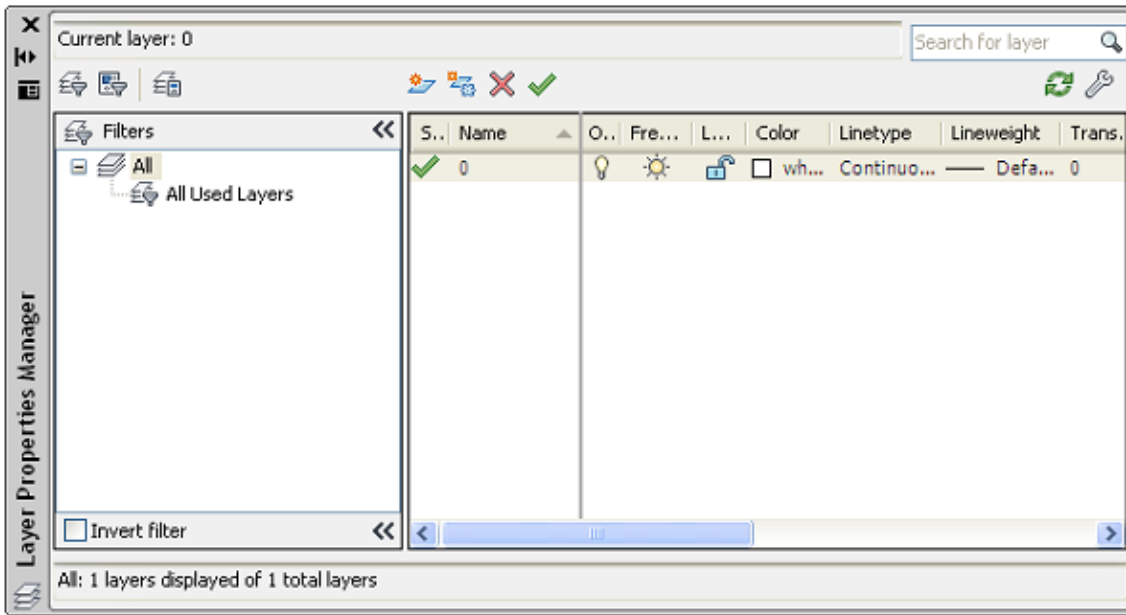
Layer Properties Manager

Current layer: 0

Search for layer

Filters

All

All Used Layers

Invert filter

| S.. | Name | O.. | Fre... | L... | Color | Linetype | Lineweight | Trans... |
|---|---|---|---|---|---|---|---|---|
| | 0 | | | | wh... | Continuo... | —— Defa... | 0 |

All: 1 layers displayed of 1 total layers